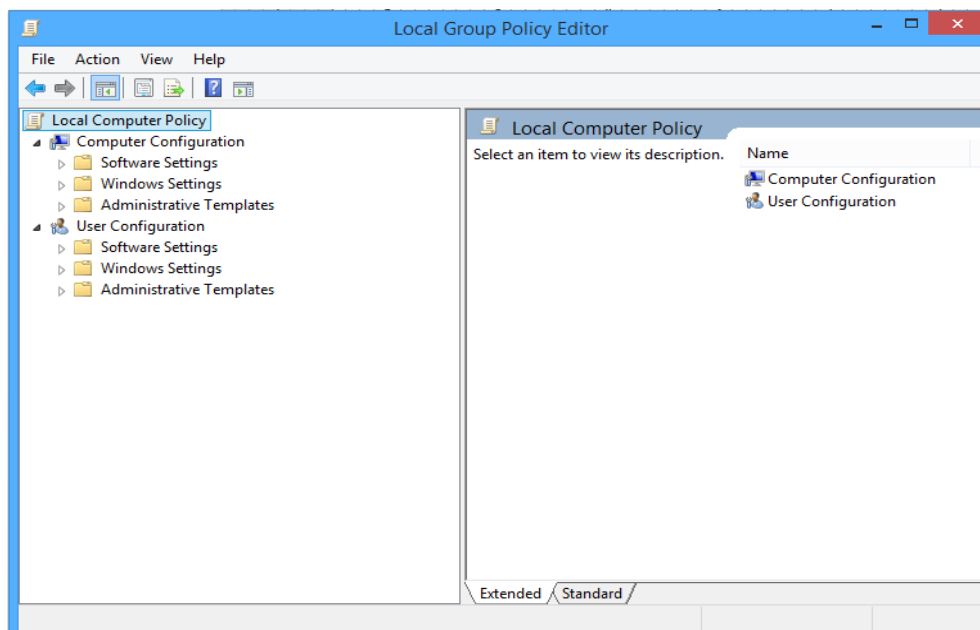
Local Group Policy Editor

File Action View Help

Local Computer Policy
Computer Configuration
Software Settings
Windows Settings
Administrative Templates
User Configuration
Software Settings
Windows Settings
Administrative Templates

Local Computer Policy

Select an item to view its description.

Name
Computer Configuration
User Configuration

Extended Standard